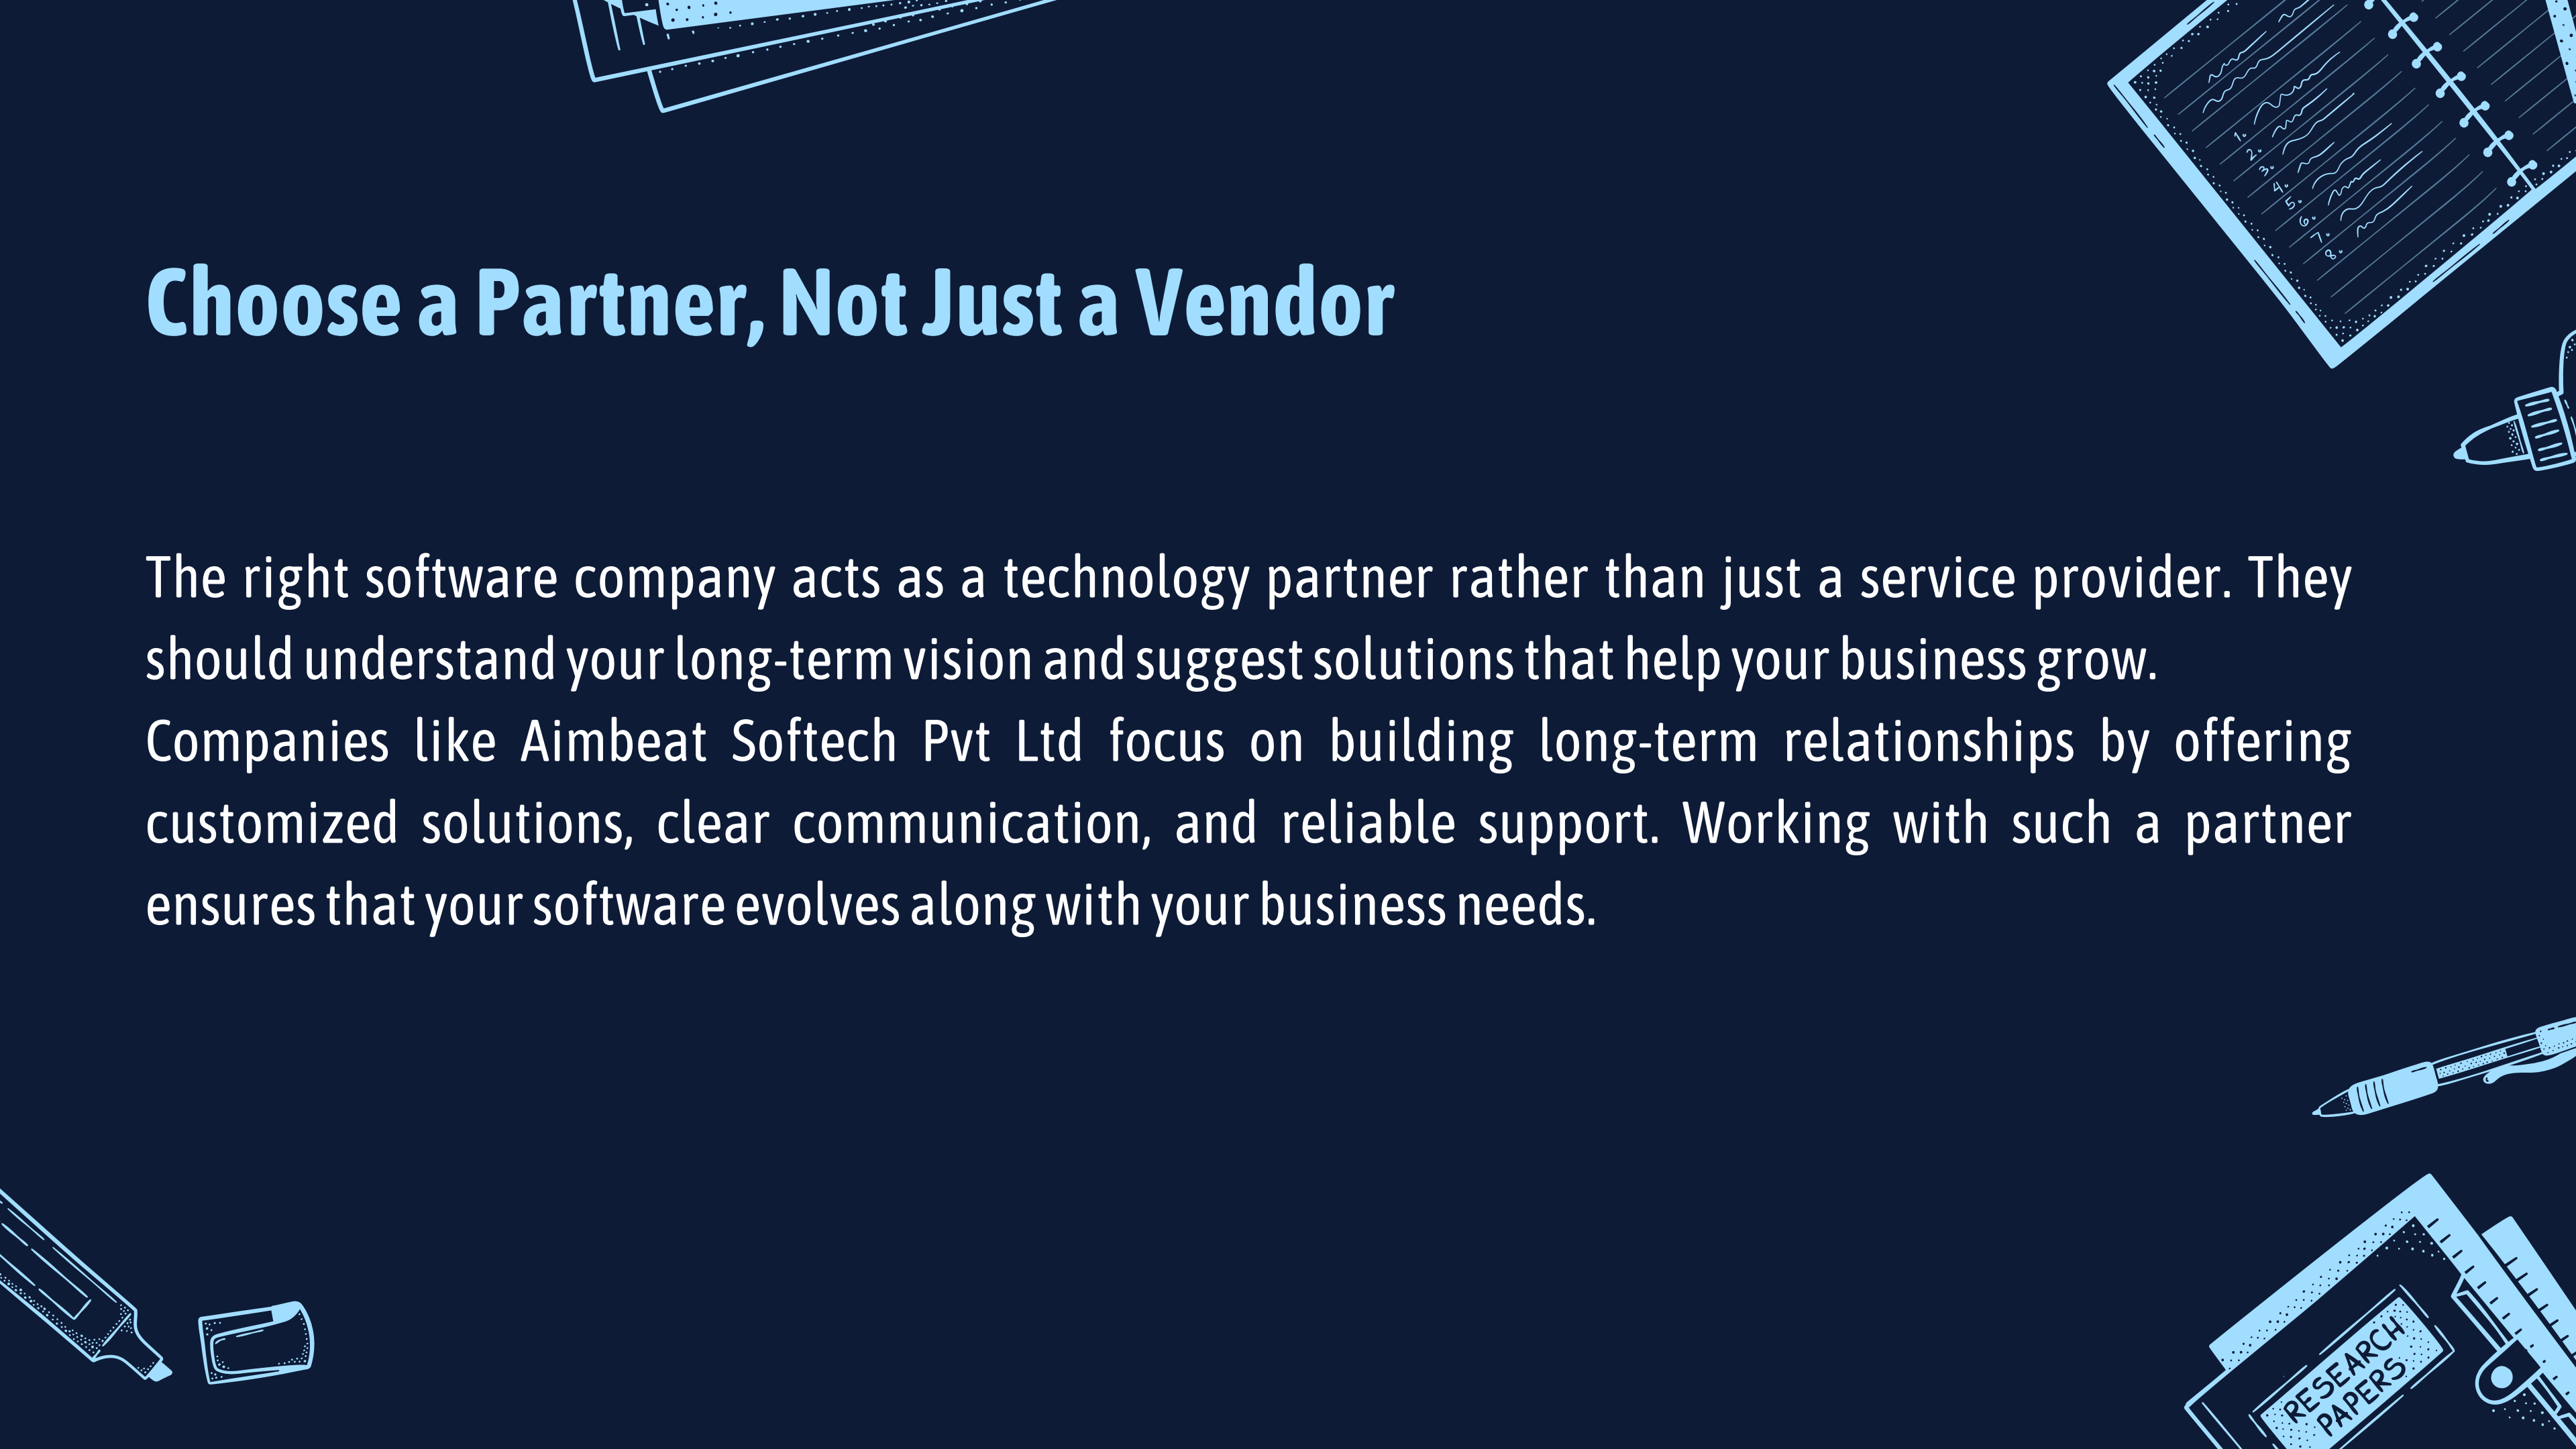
Choose a Partner, Not Just a Vendor

The right software company acts as a technology partner rather than just a service provider. They should understand your long-term vision and suggest solutions that help your business grow.
Companies like Aimbeat Softech Pvt Ltd focus on building long-term relationships by offering customized solutions, clear communication, and reliable support. Working with such a partner ensures that your software evolves along with your business needs.

1.
2.
3.
4.
5.
6.
7.
8.

RESEARCH PAPERS